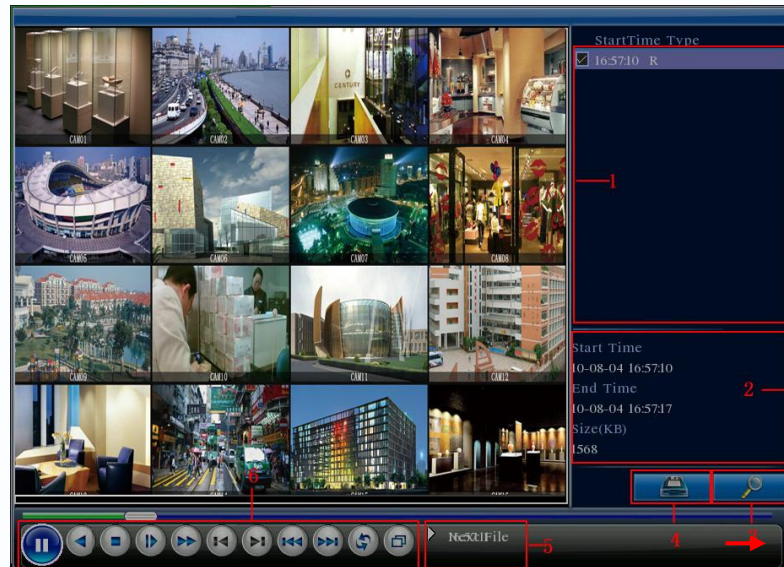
CAM01
CAM02
CAM03
CAM04
CAM05
CAM06
CAM07
CAM08
CAM09
CAM10
CAM11
CAM12
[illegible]
CAM14
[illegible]
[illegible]

StartTime Type
16:57:10 R

1

Start Time
10-08-04 16:57:10
End Time
10-08-04 16:57:17
Size(KB)
1568

2

6

NextFile
5
4
3